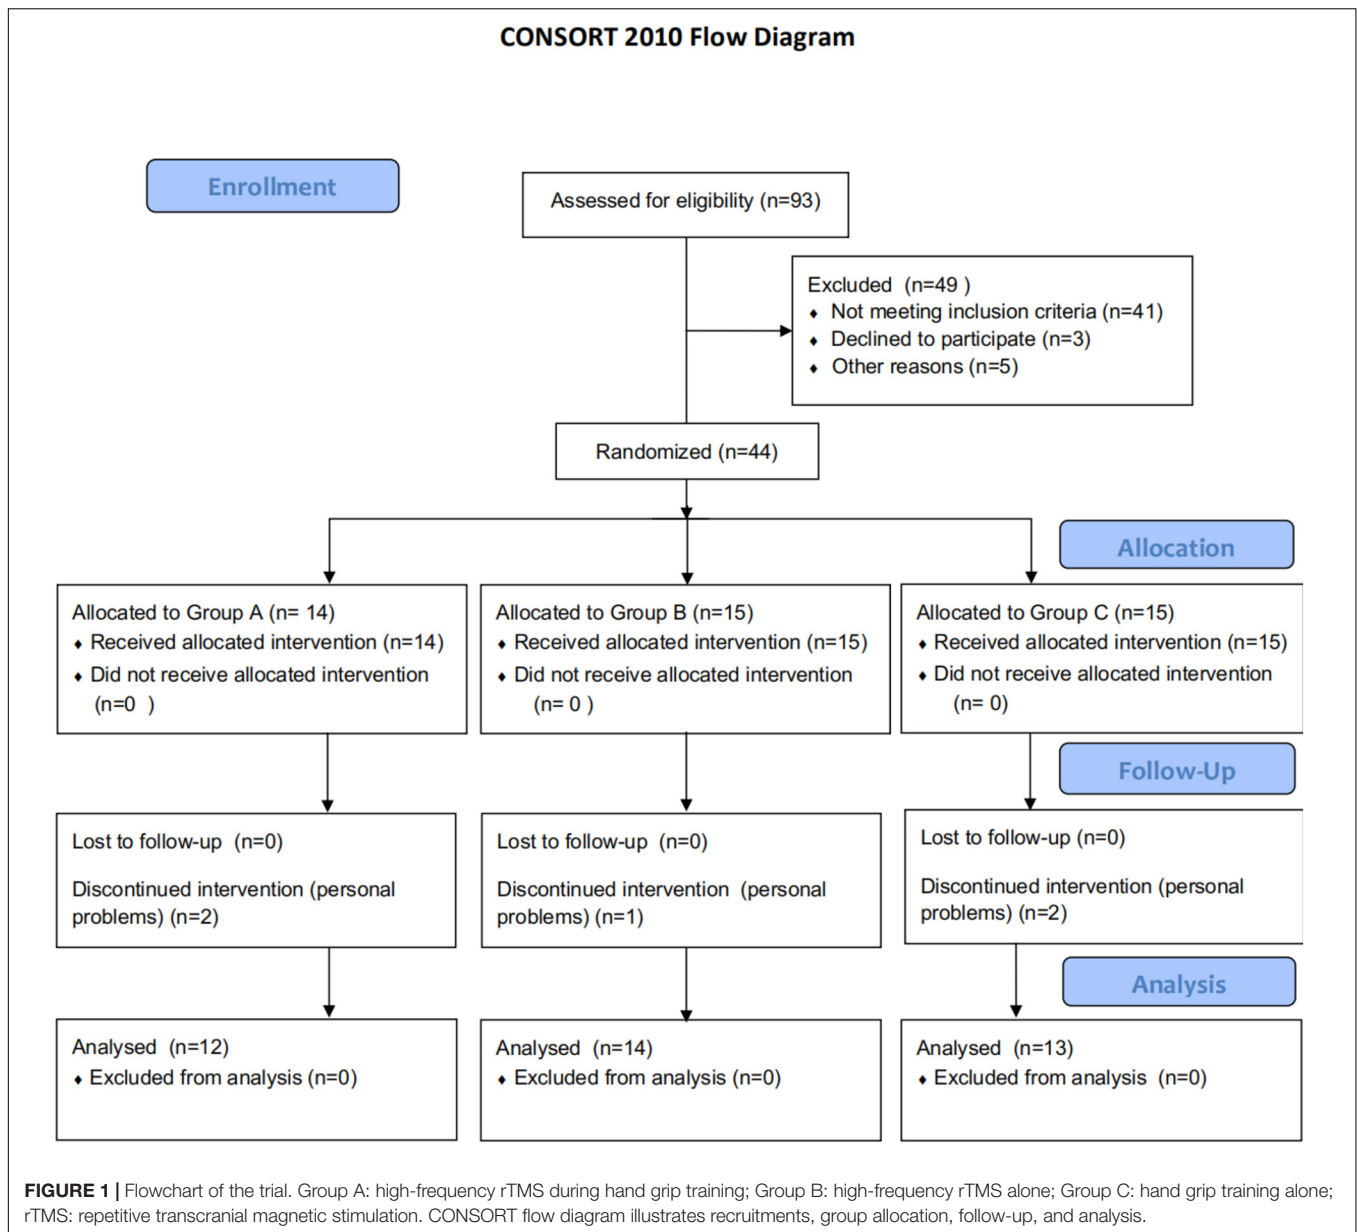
CONSORT 2010 Flow Diagram

Enrollment

Assessed for eligibility (n=93)

Excluded (n=49 )
• Not meeting inclusion criteria (n=41)
• Declined to participate (n=3)
• Other reasons (n=5)

Randomized (n=44)

Allocation

Allocated to Group A (n= 14)
• Received allocated intervention (n=14)
• Did not receive allocated intervention (n=0 )

Allocated to Group B (n=15)
• Received allocated intervention (n=15)
• Did not receive allocated intervention (n= 0 )

Allocated to Group C (n=15)
• Received allocated intervention (n=15)
• Did not receive allocated intervention (n= 0)

Follow-Up

Lost to follow-up (n=0)

Discontinued intervention (personal problems) (n=2)

Lost to follow-up (n=0)

Discontinued intervention (personal problems) (n=1)

Lost to follow-up (n=0)

Discontinued intervention (personal problems) (n=2)

Analysis

Analysed (n=12)
• Excluded from analysis (n=0)

Analysed (n=14)
• Excluded from analysis (n=0)

Analysed (n=13)
• Excluded from analysis (n=0)

FIGURE 1 | Flowchart of the trial. Group A: high-frequency rTMS during hand grip training; Group B: high-frequency rTMS alone; Group C: hand grip training alone; rTMS: repetitive transcranial magnetic stimulation. CONSORT flow diagram illustrates recruitments, group allocation, follow-up, and analysis.